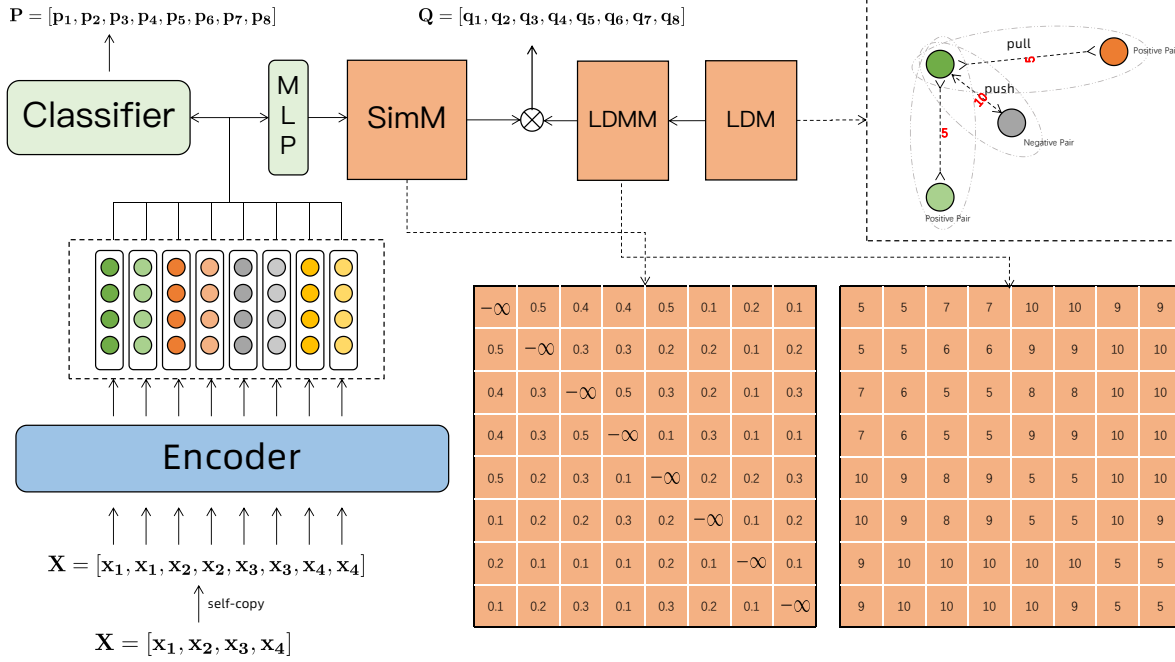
$\mathbf{P} = [\mathbf{p_1}, \mathbf{p_2}, \mathbf{p_3}, \mathbf{p_4}, \mathbf{p_5}, \mathbf{p_6}, \mathbf{p_7}, \mathbf{p_8}]$

$\mathbf{Q} = [\mathbf{q_1}, \mathbf{q_2}, \mathbf{q_3}, \mathbf{q_4}, \mathbf{q_5}, \mathbf{q_6}, \mathbf{q_7}, \mathbf{q_8}]$

Classifier

M L P

SimM

LDMM

LDM

pull

5

push

10

5

Positive Pai

Negative Pair

Positive Pair

Encoder

$\mathbf{X} = [\mathbf{x_1}, \mathbf{x_1}, \mathbf{x_2}, \mathbf{x_2}, \mathbf{x_3}, \mathbf{x_3}, \mathbf{x_4}, \mathbf{x_4}]$

self-copy

$\mathbf{X} = [\mathbf{x_1}, \mathbf{x_2}, \mathbf{x_3}, \mathbf{x_4}]$

| $-\infty$ | 0.5 | 0.4 | 0.4 | 0.5 | 0.1 | 0.2 | 0.1 |
|---|---|---|---|---|---|---|---|
| 0.5 | $-\infty$ | 0.3 | 0.3 | 0.2 | 0.2 | 0.1 | 0.2 |
| 0.4 | 0.3 | $-\infty$ | 0.5 | 0.3 | 0.2 | 0.1 | 0.3 |
| 0.4 | 0.3 | 0.5 | $-\infty$ | 0.1 | 0.3 | 0.1 | 0.1 |
| 0.5 | 0.2 | 0.3 | 0.1 | $-\infty$ | 0.2 | 0.2 | 0.3 |
| 0.1 | 0.2 | 0.2 | 0.3 | 0.2 | $-\infty$ | 0.1 | 0.2 |
| 0.2 | 0.1 | 0.1 | 0.1 | 0.2 | 0.1 | $-\infty$ | 0.1 |
| 0.1 | 0.2 | 0.3 | 0.1 | 0.3 | 0.2 | 0.1 | $-\infty$ |

| 5 | 5 | 7 | 7 | 10 | 10 | 9 | 9 |
|---|---|---|---|---|---|---|---|
| 5 | 5 | 6 | 6 | 9 | 9 | 10 | 10 |
| 7 | 6 | 5 | 5 | 8 | 8 | 10 | 10 |
| 7 | 6 | 5 | 5 | 9 | 9 | 10 | 10 |
| 10 | 9 | 8 | 9 | 5 | 5 | 10 | 10 |
| 10 | 9 | 8 | 9 | 5 | 5 | 10 | 9 |
| 9 | 10 | 10 | 10 | 10 | 10 | 5 | 5 |
| 9 | 10 | 10 | 10 | 10 | 9 | 5 | 5 |